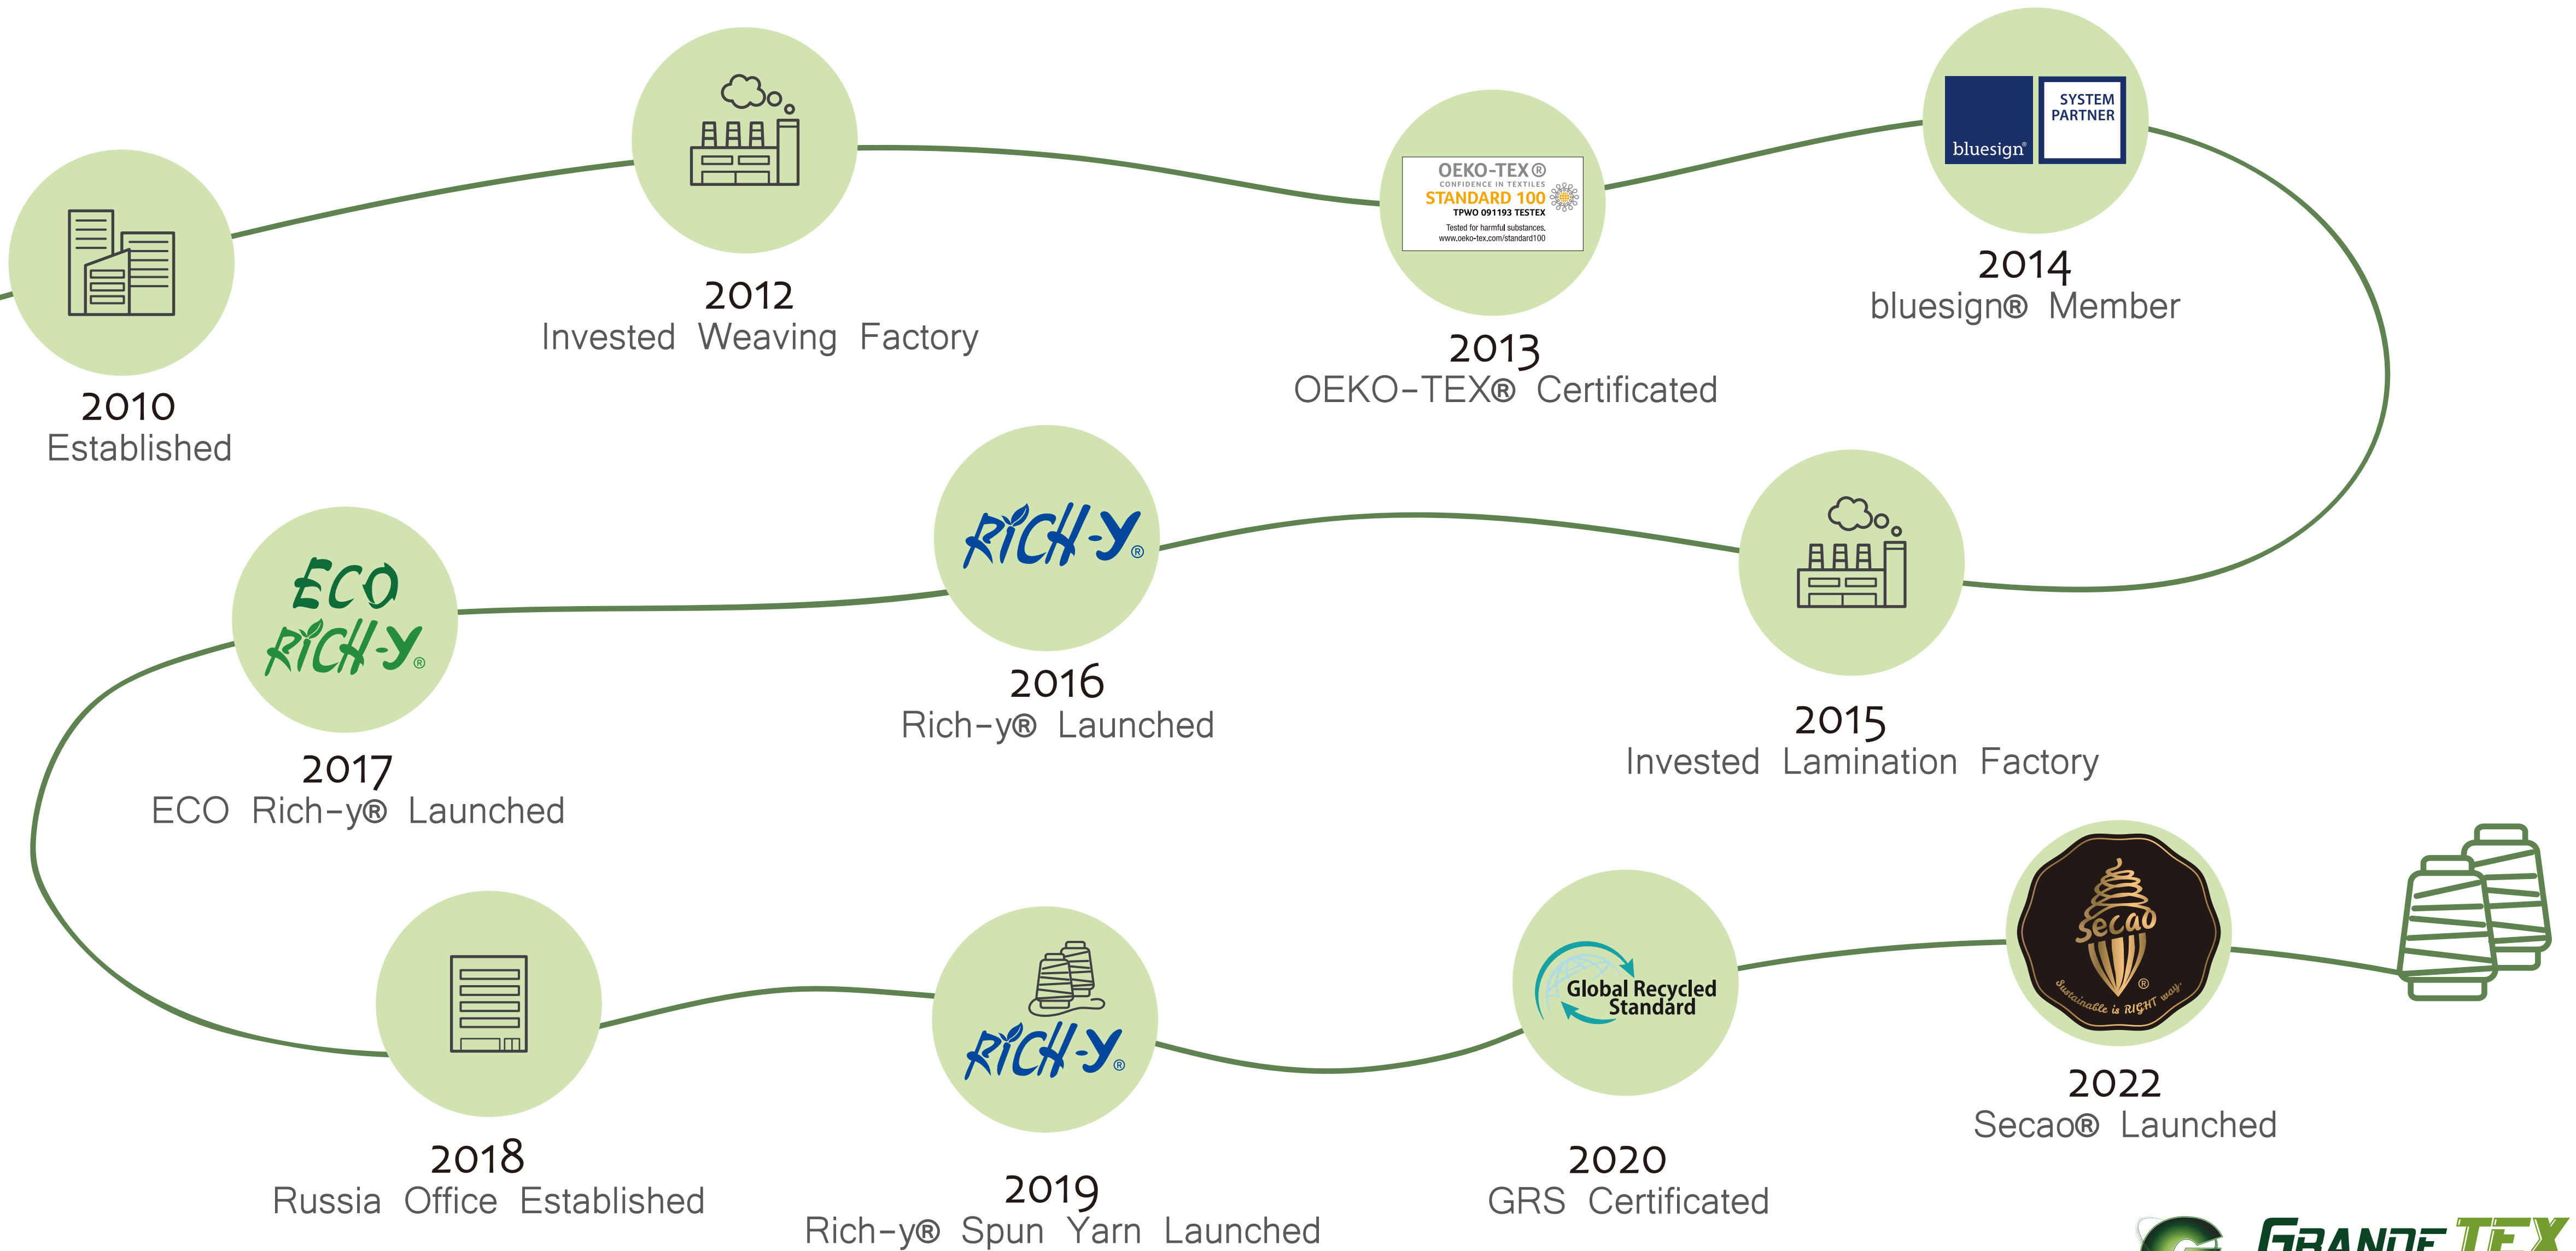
2010
Established

2012
Invested Weaving Factory

OEKO-TEX®
CONFIDENCE IN TEXTILES
STANDARD 100
TPWO 091193 TESTEX
Tested for harmful substances.
www.oeko-tex.com/standard100

2013
OEKO-TEX® Certificated

bluesign®
SYSTEM PARTNER

2014
bluesign® Member

ECO RICH-Y®

2017
ECO Rich-y® Launched

RICH-Y®

2016
Rich-y® Launched

2015
Invested Lamination Factory

2018
Russia Office Established

RICH-Y®

2019
Rich-y® Spun Yarn Launched

Global Recycled Standard

2020
GRS Certificated

Secao®
Sustainable is RIGHT way.

2022
Secao® Launched

GRANDE TEX